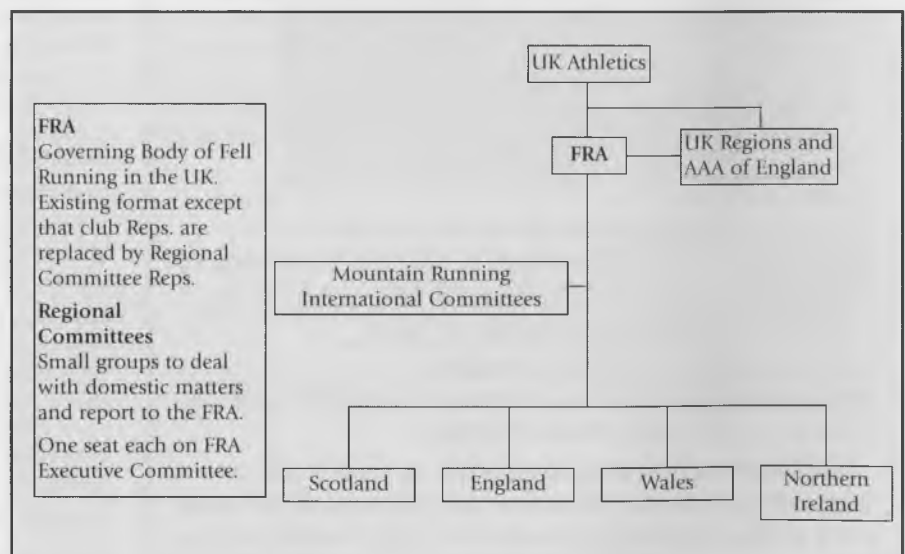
FRA
Governing Body of Fell Running in the UK. Existing format except that club Reps. are replaced by Regional Committee Reps.

Regional Committees
Small groups to deal with domestic matters and report to the FRA.

One seat each on FRA Executive Committee.

UK Athletics

FRA

UK Regions and AAA of England

Mountain Running International Committees

Scotland

England

Wales

Northern Ireland